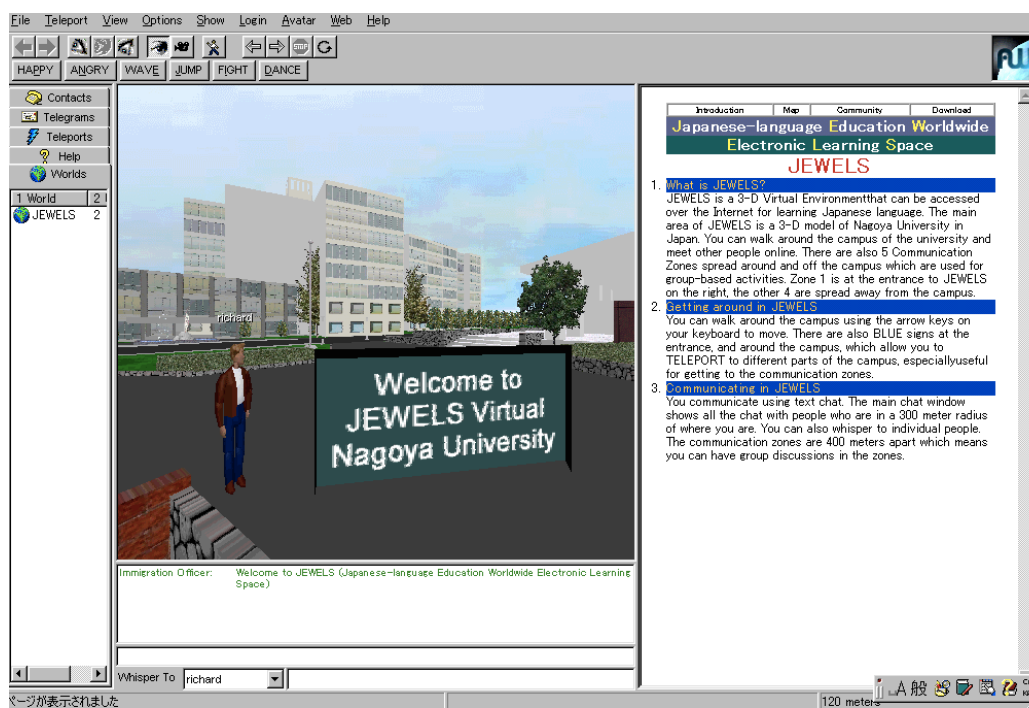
File Teleport View Options Show Login Avatar Web Help

HAPPY ANGRY WAVE JUMP FIGHT DANCE

Contacts
Telegrams
Teleports
Help
Worlds

1 World 2
JEWELS 2

richard

Welcome to JEWELS Virtual Nagoya University

Immigration Officer: Welcome to JEWELS (Japanese-language Education Worldwide Electronic Learning Space)

Whisper To richard

| Introduction | Map | Community | Download |
|---|---|---|---|

Japanese-language Education Worldwide
Electronic Learning Space
JEWELS

1. What is JEWELS?
JEWELS is a 3-D Virtual Environmentthat can be accessed over the Internet for learning Japanese language. The main area of JEWELS is a 3-D model of Nagoya University in Japan. You can walk around the campus of the university and meet other people online. There are also 5 Communication Zones spread around and off the campus which are used for group-based activities. Zone 1 is at the entrance to JEWELS on the right, the other 4 are spread away from the campus.

2. Getting around in JEWELS
You can walk around the campus using the arrow keys on your keyboard to move. There are also BLUE signs at the entrance, and around the campus, which allow you to TELEPORT to different parts of the campus, especiallyuseful for getting to the communication zones.

3. Communicating in JEWELS
You communicate using text chat. The main chat window shows all the chat with people who are in a 300 meter radius of where you are. You can also whisper to individual people. The communication zones are 400 meters apart which means you can have group discussions in the zones.

ページが表示されました

120 meters

A 般